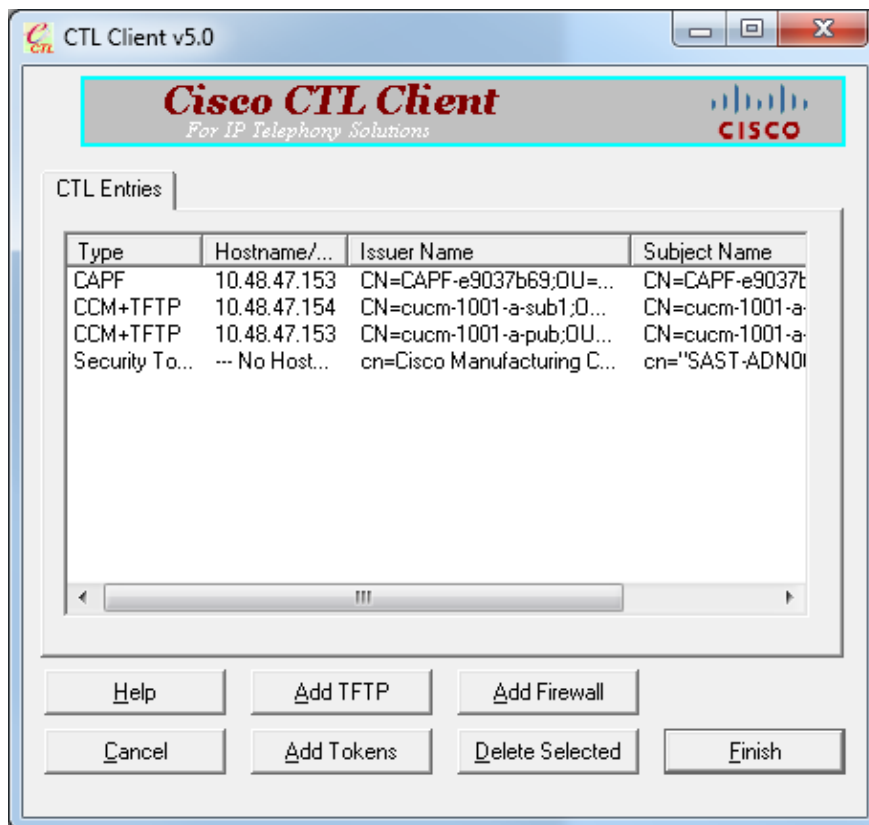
CTL Client v5.0

Cisco CTL Client
For IP Telephony Solutions

CISCO

CTL Entries

| Type | Hostname/... | Issuer Name | Subject Name |
|---|---|---|---|
| CAPF | 10.48.47.153 | CN=CAPF-e9037b69;OU=... | CN=CAPF-e9037b |
| CCM+TFTP | 10.48.47.154 | CN=cucm-1001-a-sub1;O... | CN=cucm-1001-a- |
| CCM+TFTP | 10.48.47.153 | CN=cucm-1001-a-pub;OU... | CN=cucm-1001-a- |
| Security To... | --- No Host... | cn=Cisco Manufacturing C... | cn="SAST-ADN0 |

Help
Add TFTP
Add Firewall
Cancel
Add Tokens
Delete Selected
Finish